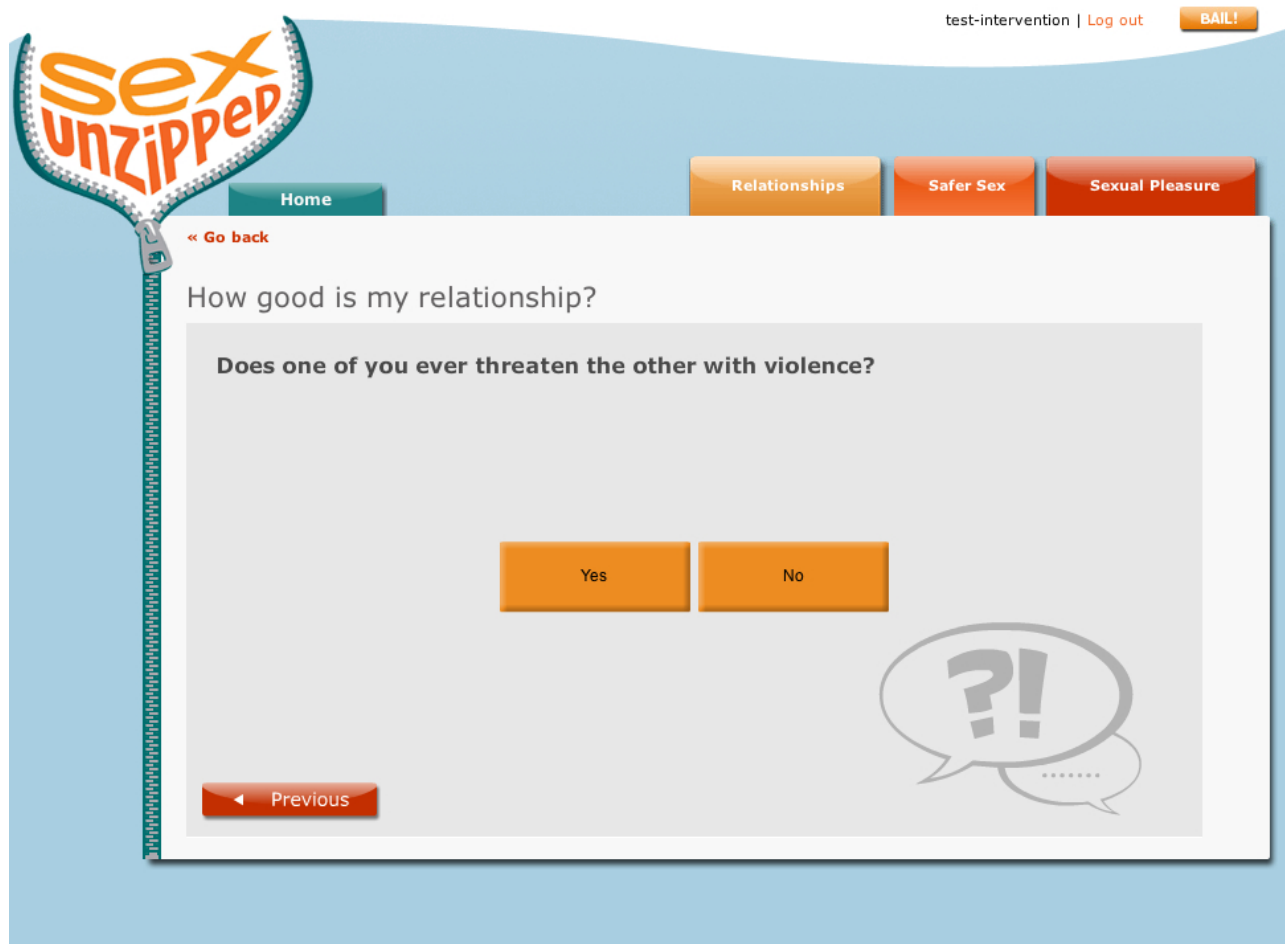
test-intervention | Log out BAIL!

Sex UnZIPPeD

Home

Relationships

Safer Sex

Sexual Pleasure

« Go back

How good is my relationship?

Does one of you ever threaten the other with violence?

Yes

No

?!

◄ Previous